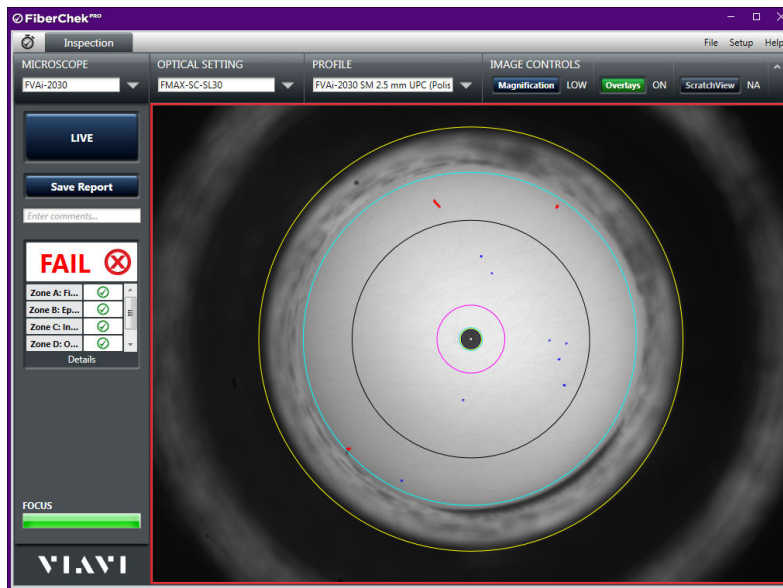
FiberChek PRO

Inspection

File Setup Help

MICROSCOPE
FVAi-2030

OPTICAL SETTING
FMAX-SC-SL30

PROFILE
FVAi-2030 SM 2.5 mm UPC (Polis

IMAGE CONTROLS
Magnification LOW
Overlays ON
ScratchView NA

LIVE

Save Report

Enter comments...

FAIL

| Zone A: Fi... |
|---|
| Zone B: Ep... |
| Zone C: In... |
| Zone D: O... |

Details

FOCUS

VIAVI